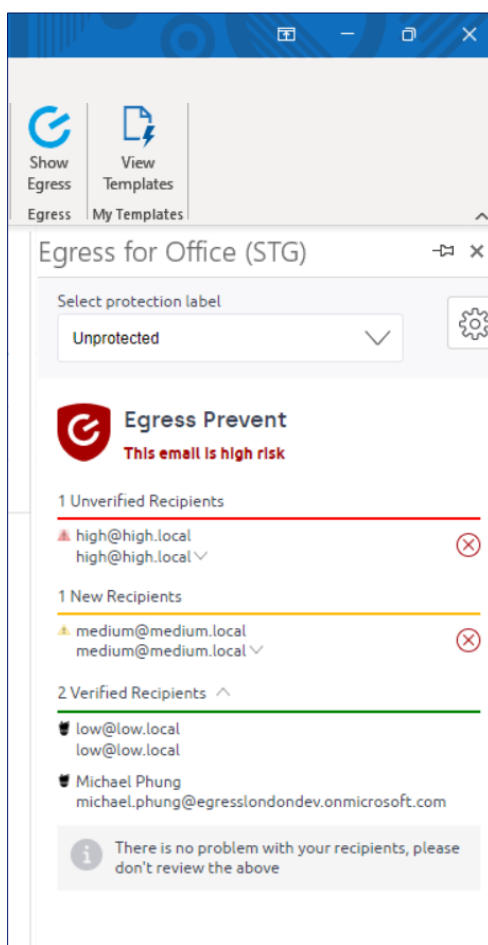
Show Egress

View Templates

Egress

My Templates

Egress for Office (STG)

Select protection label

Unprotected

Egress Prevent

This email is high risk

1 Unverified Recipients

high@high.local
high@high.local

1 New Recipients

medium@medium.local
medium@medium.local

2 Verified Recipients

low@low.local
low@low.local

Michael Phung
michael.phung@egresslondondev.onmicrosoft.com

There is no problem with your recipients, please don't review the above